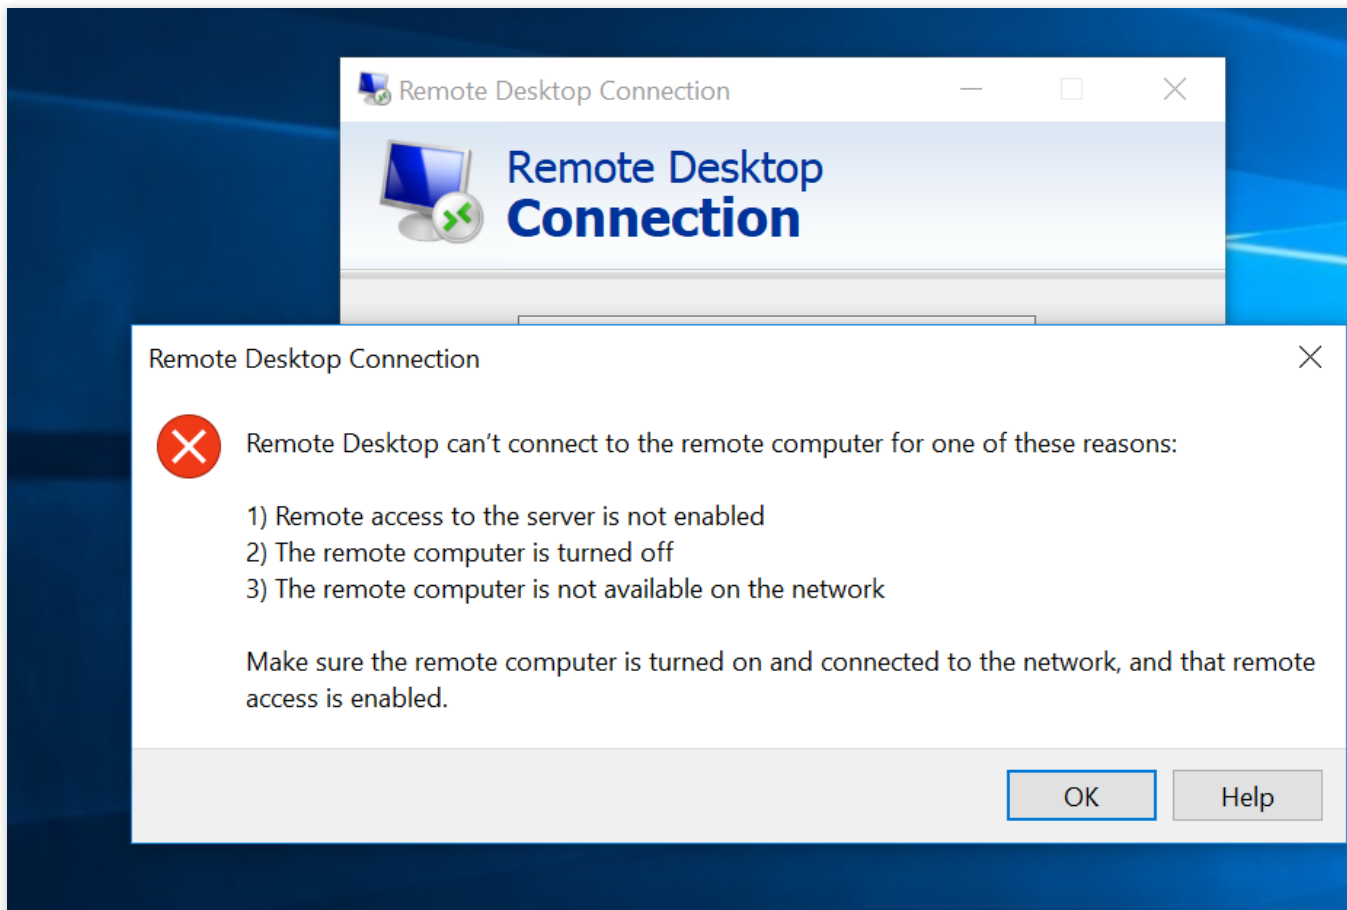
Remote Desktop Connection

Remote Desktop
Connection

Remote Desktop Connection

Remote Desktop can’t connect to the remote computer for one of these reasons:

1) Remote access to the server is not enabled
2) The remote computer is turned off
3) The remote computer is not available on the network

Make sure the remote computer is turned on and connected to the network, and that remote access is enabled.

OK
Help